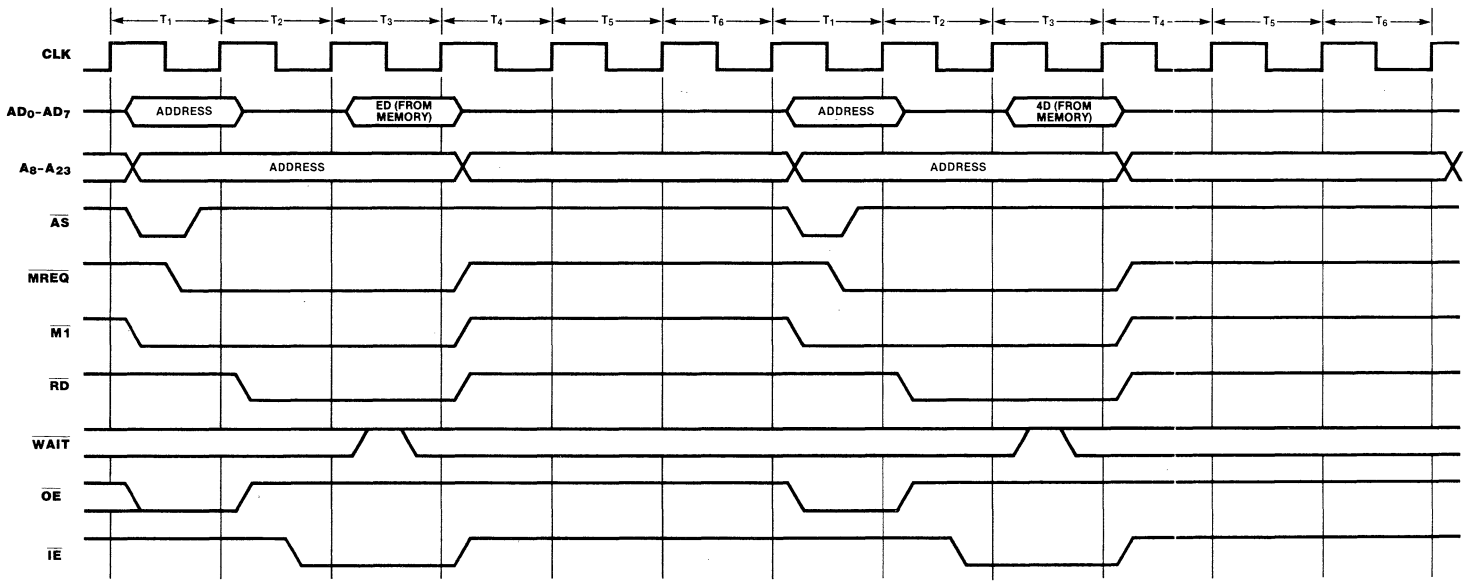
$T_1$ $T_2$ $T_3$ $T_4$ $T_5$ $T_6$ $T_1$ $T_2$ $T_3$ $T_4$ $T_5$ $T_6$

CLK

$AD_0$-$AD_7$ ADDRESS ED (FROM MEMORY) ADDRESS 4D (FROM MEMORY)

$A_8$-$A_{23}$ ADDRESS ADDRESS

$\overline{AS}$

$\overline{MREQ}$

$\overline{M1}$

$\overline{RD}$

$\overline{WAIT}$

$\overline{OE}$

$\overline{IE}$